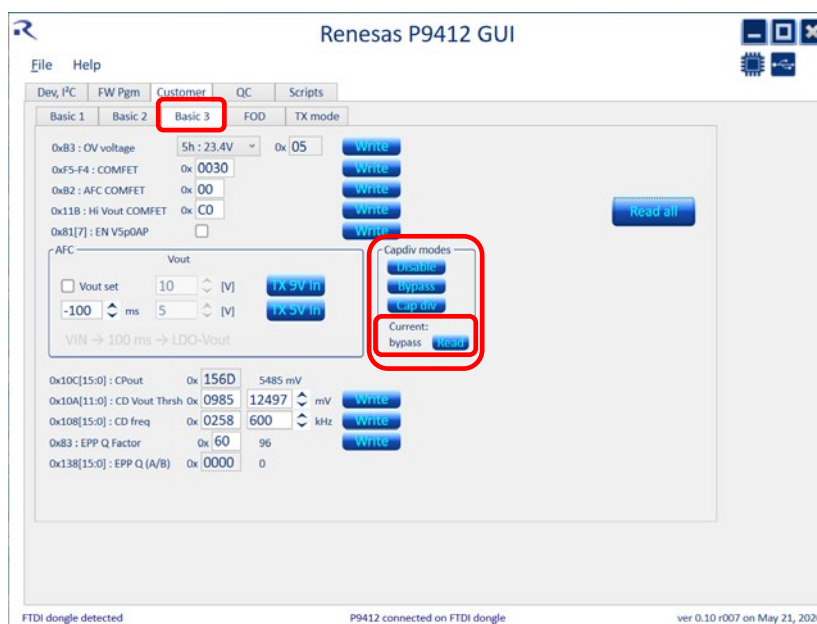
Renesas P9412 GUI

File Help

Dev, I²C FW Pgm Customer QC Scripts

Basic 1 Basic 2 Basic 3 FOD TX mode

0xB3 : OV voltage 5h : 23.4V 0x 05 Write

0xF5-F4 : COMFET 0x 0030 Write

0xB2 : AFC COMFET 0x 00 Write

0x11B : Hi Vout COMFET 0x C0 Write

0x81[7] : EN V5p0AP Write

Read all

AFC

Vout

Vout set 10 [V] TX 9V in

-100 ms 5 [V] TX 5V in

VIN → 100 ms → LDO-Vout

Capdiv modes

Disable

Bypass

Cap div

Current:

bypass Read

0x10C[15:0] : CPout 0x 156D 5485 mV

0x10A[11:0] : CD Vout Thrsh 0x 0985 12497 mV Write

0x108[15:0] : CD freq 0x 0258 600 kHz Write

0x83 : EPP Q Factor 0x 60 96 Write

0x138[15:0] : EPP Q (A/B) 0x 0000 0

FTDI dongle detected

P9412 connected on FTDI dongle

ver 0.10 r007 on May 21, 202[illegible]